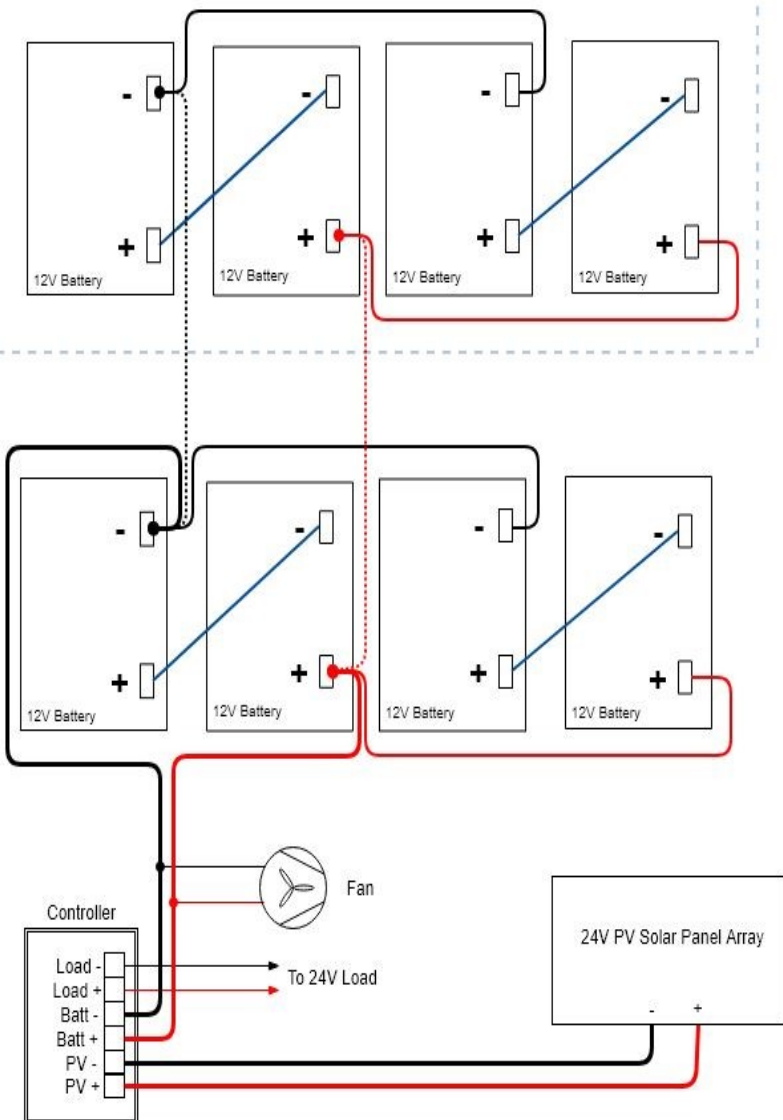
-
+
12V Battery
-
+
12V Battery
-
+
12V Battery
-
+
12V Battery

-
+
12V Battery
-
+
12V Battery
-
+
12V Battery
-
+
12V Battery

Fan

Controller
Load -
Load +
Batt -
Batt +
PV -
PV +

To 24V Load

24V PV Solar Panel Array
-
+